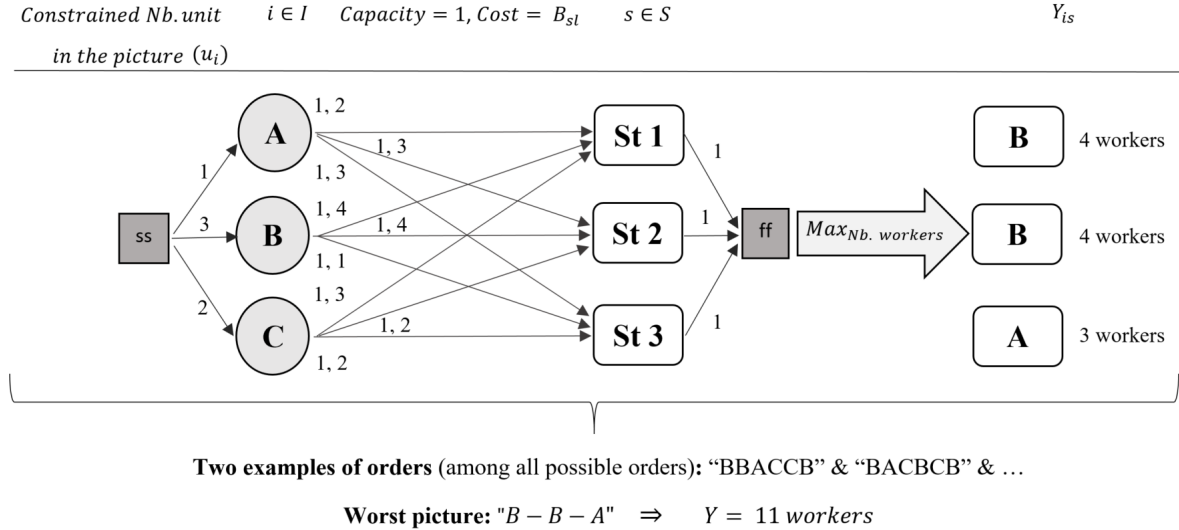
$Constrained\ Nb.unit$ $i \in I$ $Capacity = 1, Cost = B_{sl}$ $s \in S$ $Y_{is}$

$in\ the\ picture\ (u_i)$

1, 2
1, 3
1, 3
1, 4
1, 4
1, 1
1, 3
1, 2
1, 2

A
B
C
ss
1
3
2

St 1
St 2
St 3
1
1
1
ff
$Max_{Nb.\ workers}$

B 4 workers
B 4 workers
A 3 workers

**Two examples of orders** (among all possible orders)**:** “BBACCB” & “BACBCB” & …

**Worst picture:** "$B - B - A$" $\Rightarrow$ $Y = 11\ workers$